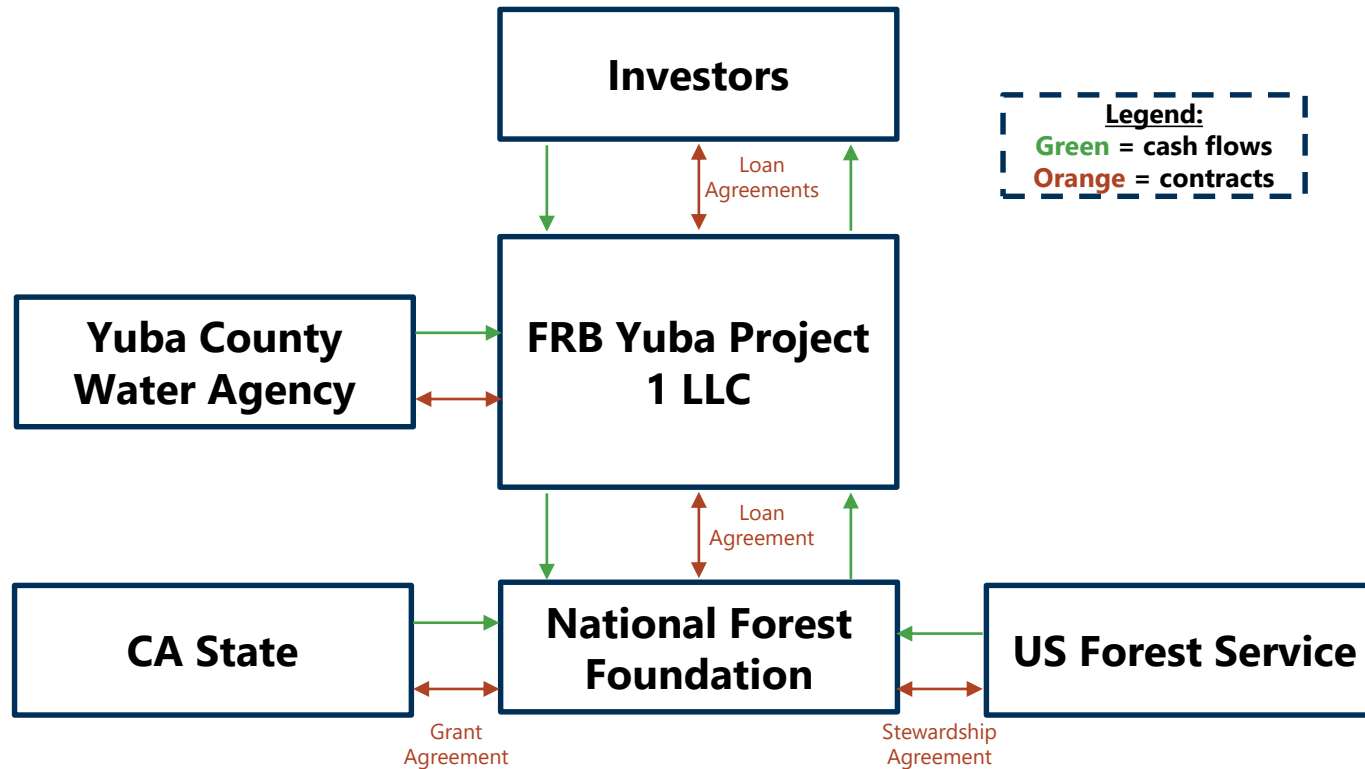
Investors

Legend:
Green = cash flows
Orange = contracts

Loan Agreements

Yuba County Water Agency

FRB Yuba Project 1 LLC

Loan Agreement

CA State

National Forest Foundation

US Forest Service

Grant Agreement

Stewardship Agreement